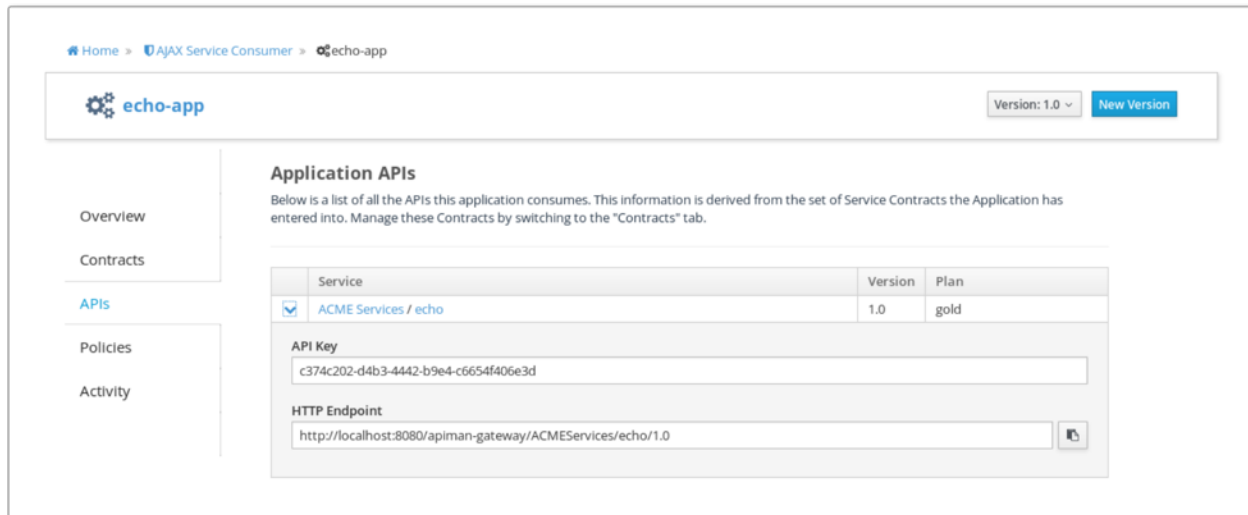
Home » AJAX Service Consumer » echo-app

echo-app

Version: 1.0

New Version

Overview

Contracts

APIs

Policies

Activity

Application APIs

Below is a list of all the APIs this application consumes. This information is derived from the set of Service Contracts the Application has entered into. Manage these Contracts by switching to the "Contracts" tab.

| | Service | Version | Plan |
|---|---|---|---|
| | ACME Services / echo | 1.0 | gold |

API Key

c374c202-d4b3-4442-b9e4-c6654f406e3d

HTTP Endpoint

http://localhost:8080/apiman-gateway/ACMEServices/echo/1.0